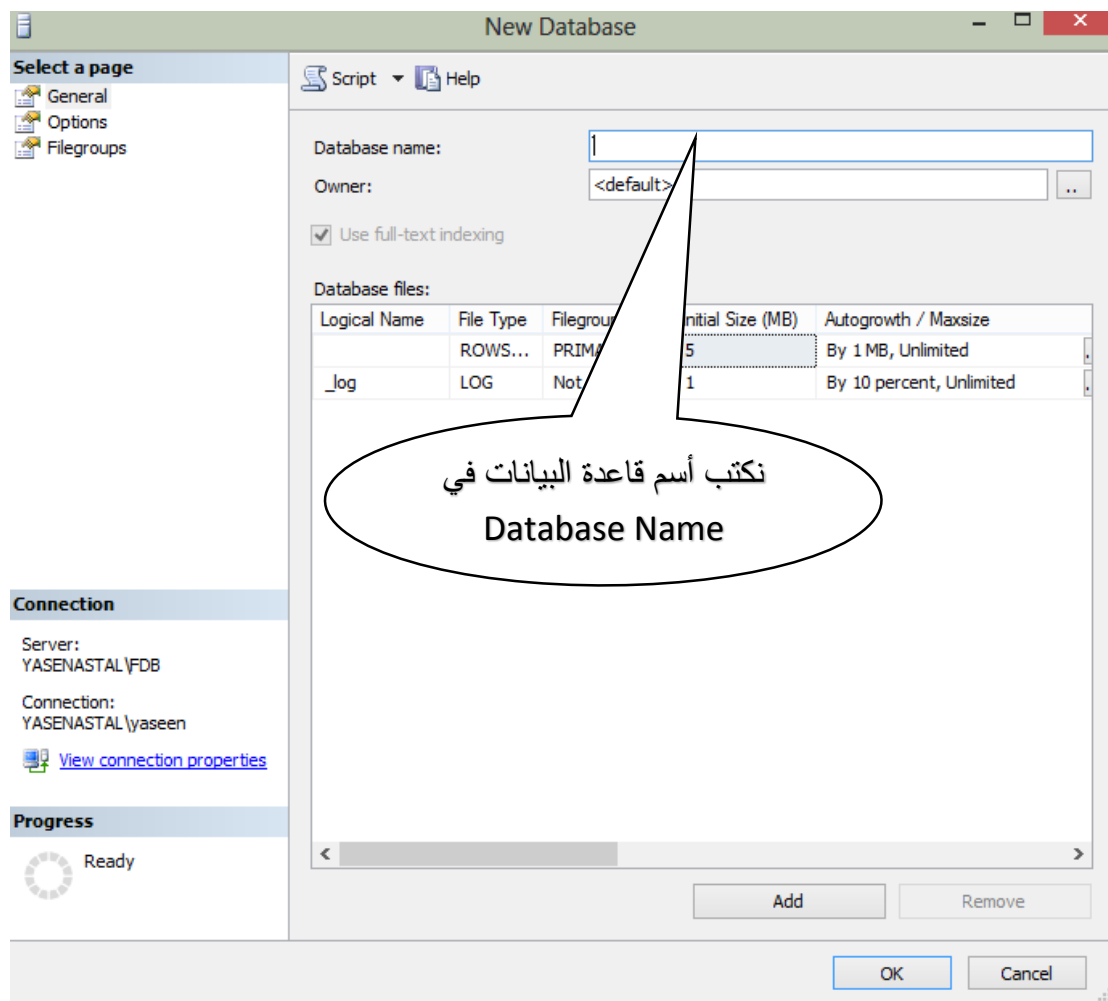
New Database

Select a page
General
Options
Filegroups

Script Help

Database name:
Owner: <default>
Use full-text indexing

Database files:

| Logical Name | File Type | Filegrou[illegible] | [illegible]nitial Size (MB) | Autogrowth / Maxsize |
|---|---|---|---|---|
| | ROWS... | PRIMA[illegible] | 5 | By 1 MB, Unlimited |
| _log | LOG | Not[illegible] | 1 | By 10 percent, Unlimited |

نكتب أسم قاعدة البيانات في
Database Name

Connection
Server:
YASENASTAL\FDB
Connection:
YASENASTAL\yaseen
View connection properties

Progress
Ready

Add
Remove
OK
Cancel